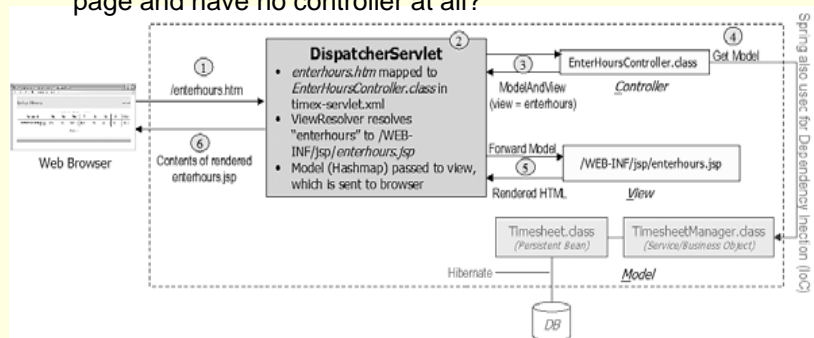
page and have no controller at all?

Web Browser

① /enterhours.htm

⑥ Contents of rendered enterhours.jsp

DispatcherServlet ②

• *enterhours.htm* mapped to *EnterHoursController.class* in timex-servlet.xml
• ViewResolver resolves "enterhours" to /WEB-INF/jsp/*enterhours.jsp*
• Model (Hashmap) passed to view, which is sent to browser

③ ModelAndView (view = enterhours)

EnterHoursController.class

*Controller*

④ Get Model

Forward Model

⑤ Rendered HTML

/WEB-INF/jsp/enterhours.jsp

*View*

Timesheet.class
*(Persistent Bean)*

TimesheetManager.class
*(Service/Business Object)*

Hibernate

*Model*

*DB*

Spring also used for Dependency Injection (IoC)